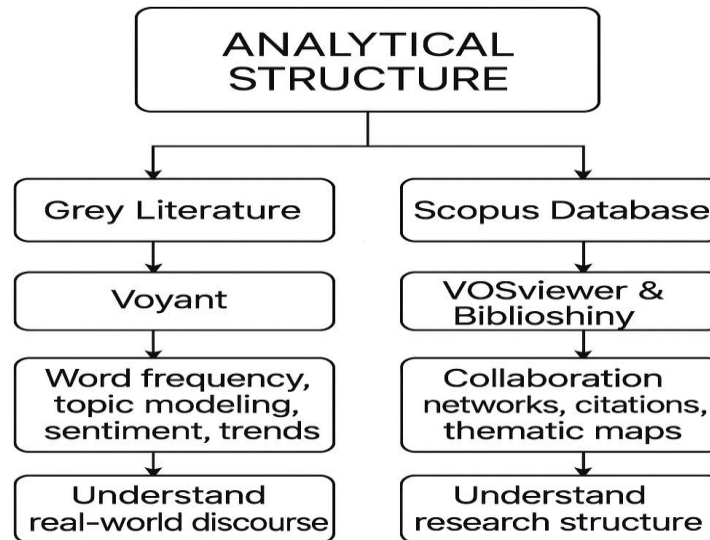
ANALYTICAL STRUCTURE

Grey Literature

Voyant

Word frequency, topic modeling, sentiment, trends

Understand real-world discourse

Scopus Database

VOSviewer & Biblioshiny

Collaboration networks, citations, thematic maps

Understand research structure